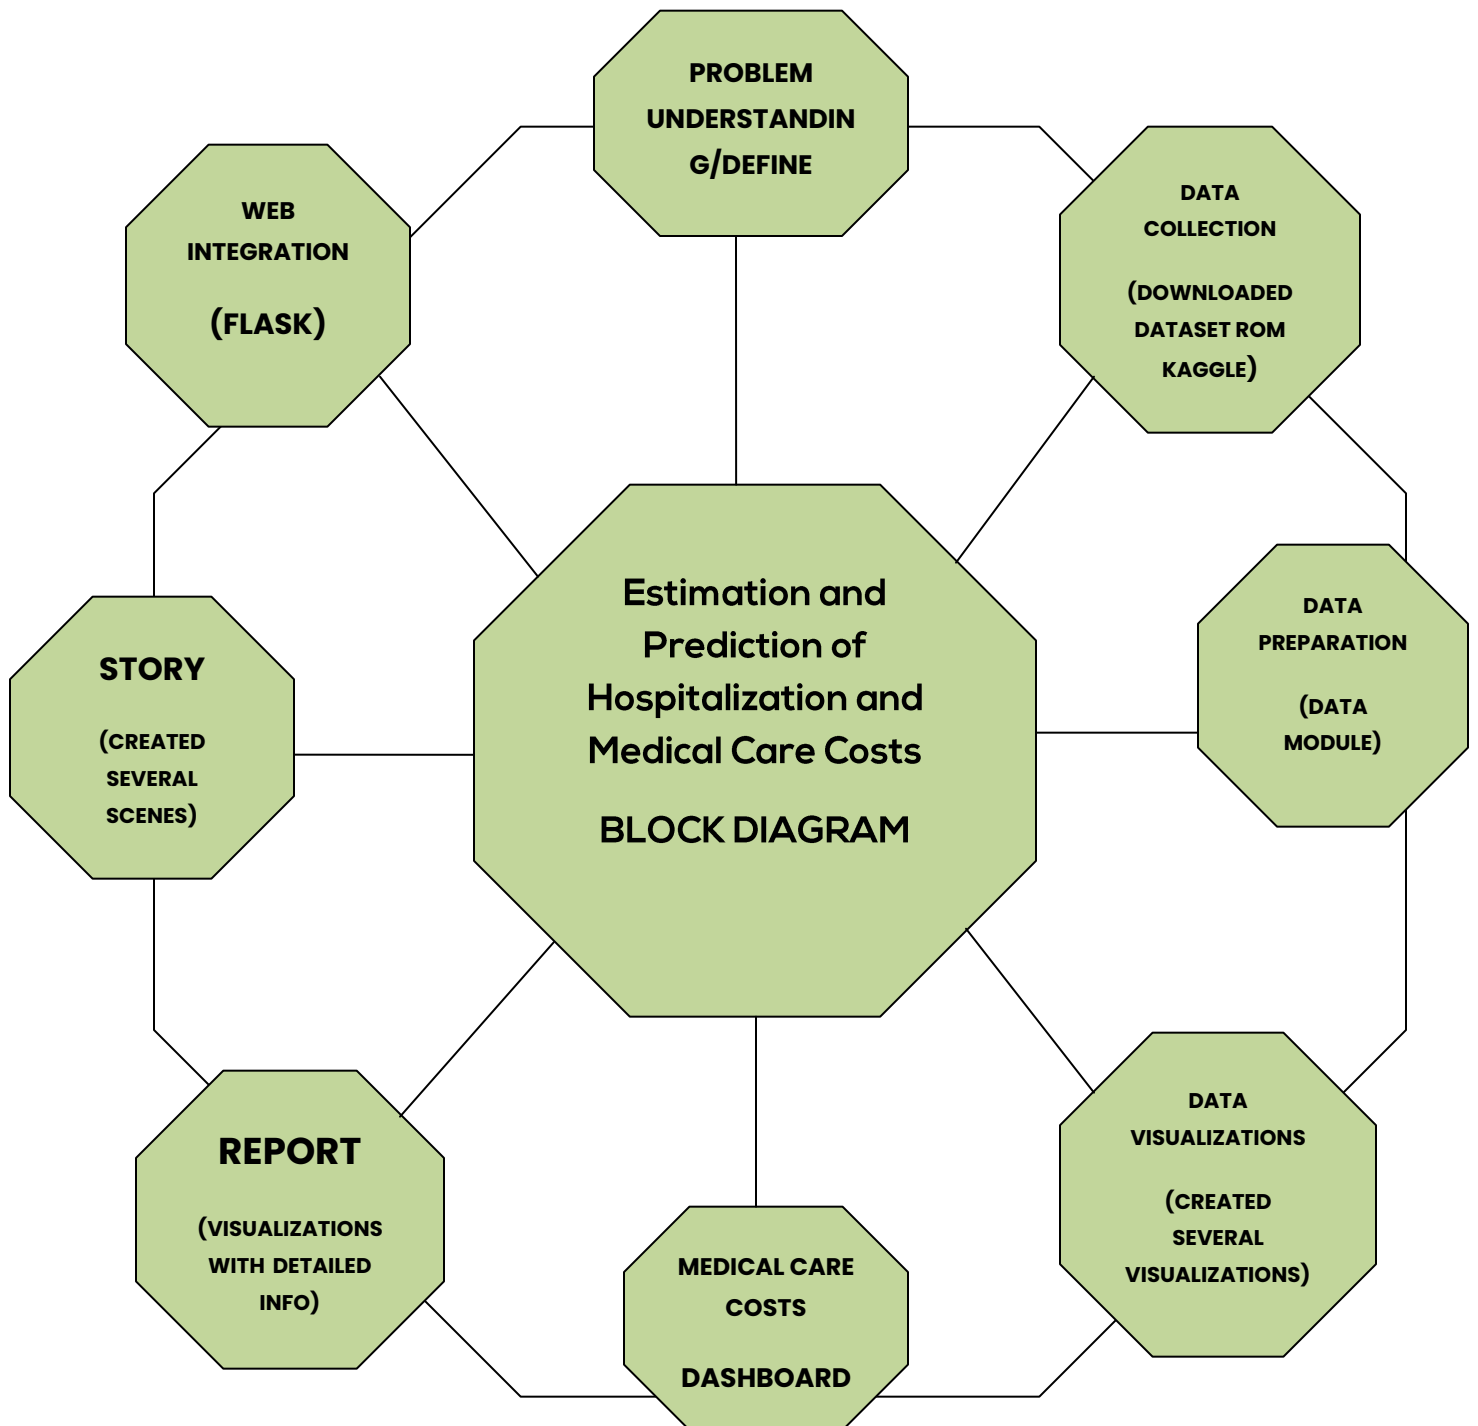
PROBLEM UNDERSTANDIN G/DEFINE

WEB INTEGRATION

(FLASK)

DATA COLLECTION

(DOWNLOADED DATASET ROM KAGGLE)

Estimation and Prediction of Hospitalization and Medical Care Costs

BLOCK DIAGRAM

STORY

(CREATED SEVERAL SCENES)

DATA PREPARATION

(DATA MODULE)

REPORT

(VISUALIZATIONS WITH DETAILED INFO)

MEDICAL CARE COSTS

DASHBOARD

DATA VISUALIZATIONS

(CREATED SEVERAL VISUALIZATIONS)